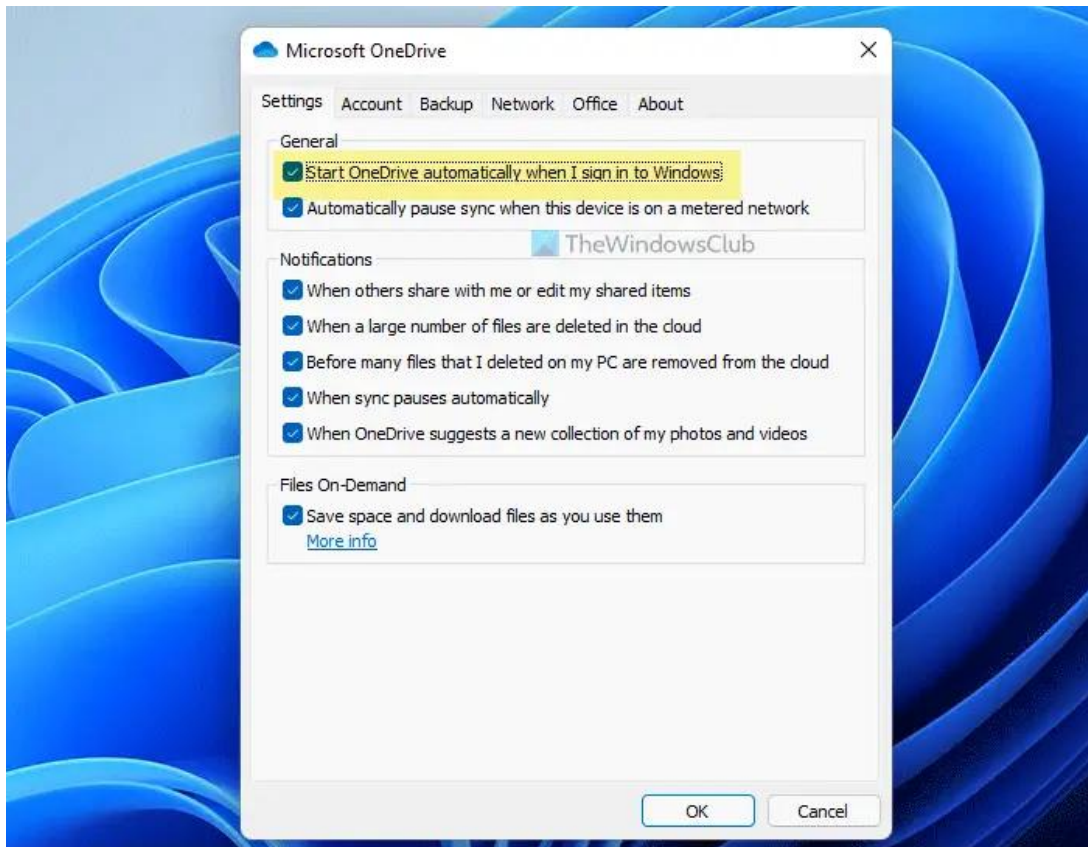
Microsoft OneDrive

×

Settings Account Backup Network Office About

General

Start OneDrive automatically when I sign in to Windows

Automatically pause sync when this device is on a metered network

TheWindowsClub

Notifications

When others share with me or edit my shared items

When a large number of files are deleted in the cloud

Before many files that I deleted on my PC are removed from the cloud

When sync pauses automatically

When OneDrive suggests a new collection of my photos and videos

Files On-Demand

Save space and download files as you use them

More info

OK Cancel